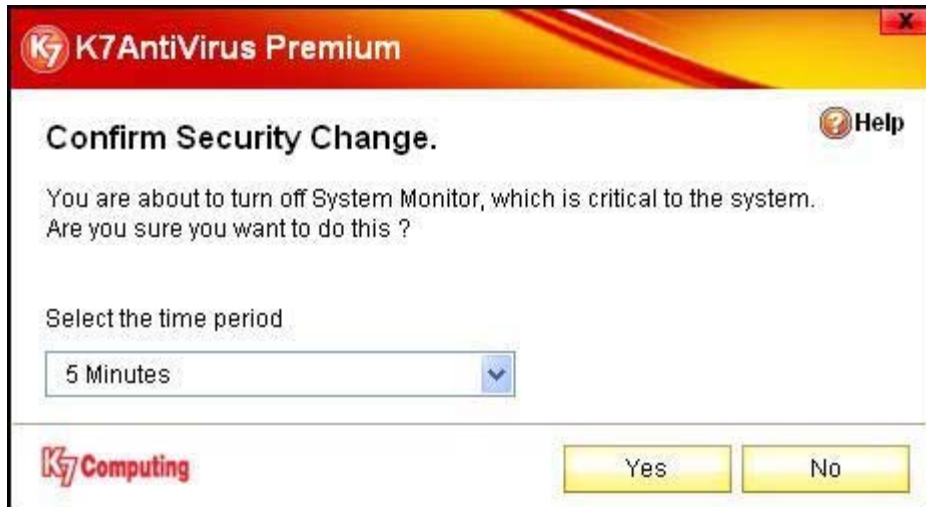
K7 K7AntiVirus Premium

X

Confirm Security Change.

Help

You are about to turn off System Monitor, which is critical to the system. Are you sure you want to do this ?

Select the time period

5 Minutes

K7 Computing

Yes

No